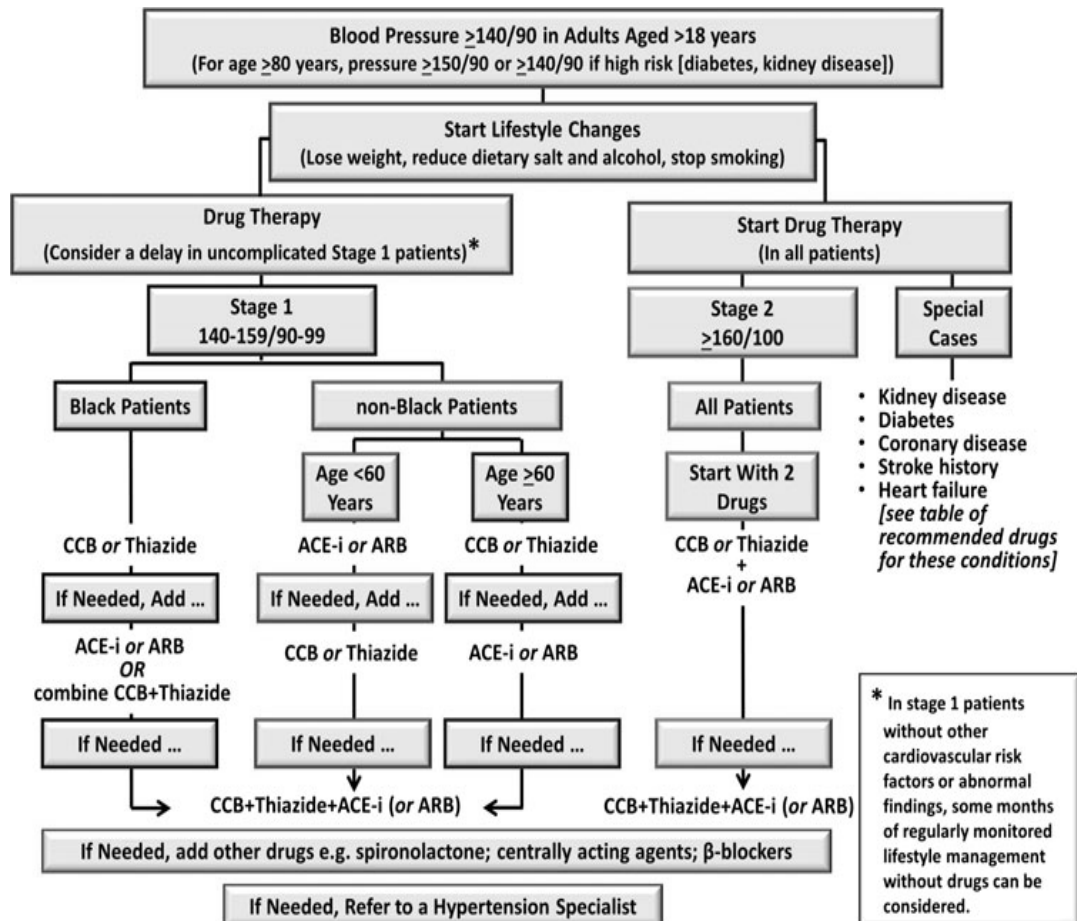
Blood Pressure $\geq$140/90 in Adults Aged >18 years
(For age $\geq$80 years, pressure $\geq$150/90 or $\geq$140/90 if high risk [diabetes, kidney disease])

Start Lifestyle Changes
(Lose weight, reduce dietary salt and alcohol, stop smoking)

Drug Therapy
(Consider a delay in uncomplicated Stage 1 patients)*

Stage 1
140-159/90-99

Black Patients

CCB *or* Thiazide

If Needed, Add ...

ACE-i *or* ARB
*OR*
combine CCB+Thiazide

If Needed ...

non-Black Patients

Age <60 Years

ACE-i *or* ARB

If Needed, Add ...

CCB *or* Thiazide

If Needed ...

Age $\geq$60 Years

CCB *or* Thiazide

If Needed, Add ...

ACE-i *or* ARB

If Needed ...

CCB+Thiazide+ACE-i (*or* ARB)

Start Drug Therapy
(In all patients)

Stage 2
$\geq$160/100

All Patients

Start With 2 Drugs

CCB *or* Thiazide
+
ACE-i *or* ARB

If Needed ...

CCB+Thiazide+ACE-i (*or* ARB)

Special Cases

• Kidney disease
• Diabetes
• Coronary disease
• Stroke history
• Heart failure
*[see table of recommended drugs for these conditions]*

* In stage 1 patients without other cardiovascular risk factors or abnormal findings, some months of regularly monitored lifestyle management without drugs can be considered.

If Needed, add other drugs e.g. spironolactone; centrally acting agents; β-blockers

If Needed, Refer to a Hypertension Specialist